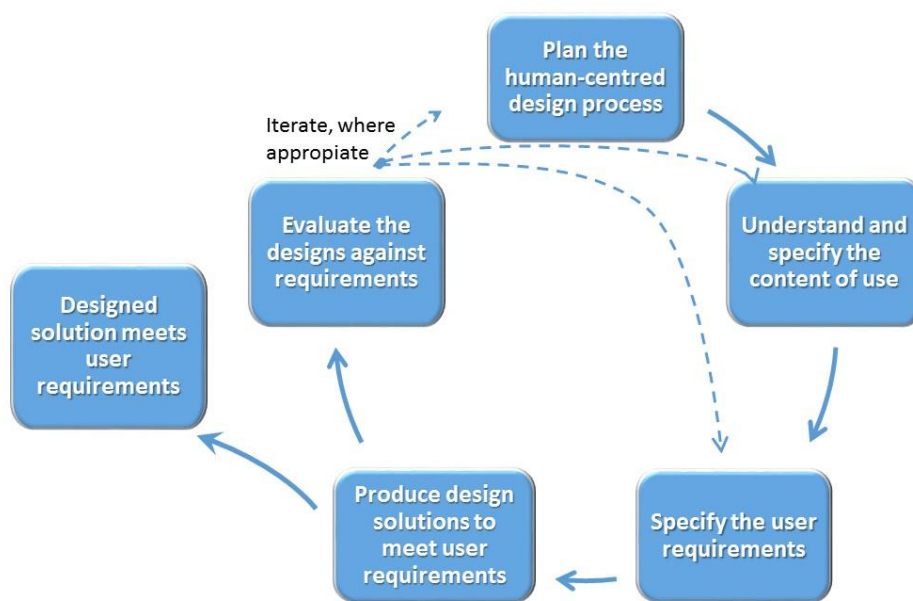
Plan the human-centred design process

Iterate, where appropiate

Understand and specify the content of use

Specify the user requirements

Produce design solutions to meet user requirements

Evaluate the designs against requirements

Designed solution meets user requirements